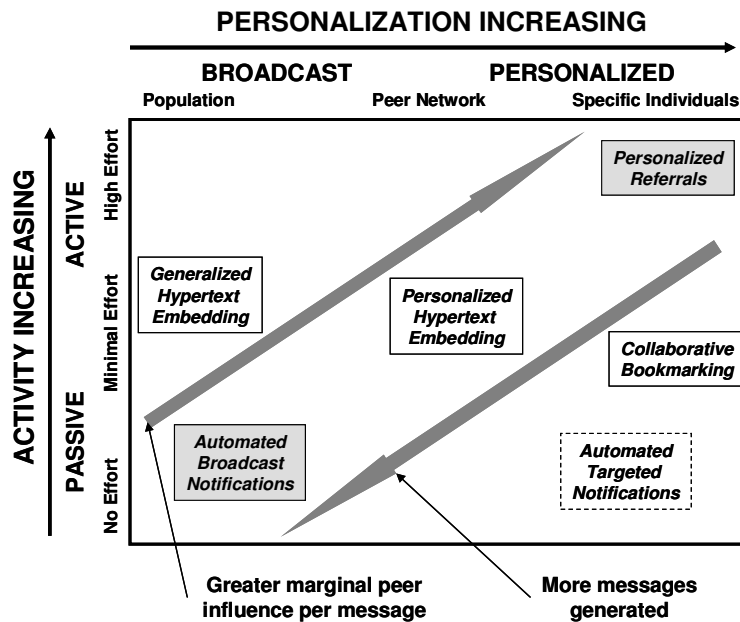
PERSONALIZATION INCREASING

BROADCAST

PERSONALIZED

Population

Peer Network

Specific Individuals

ACTIVITY INCREASING

ACTIVE

PASSIVE

High Effort

Minimal Effort

No Effort

Personalized Referrals

Generalized Hypertext Embedding

Personalized Hypertext Embedding

Collaborative Bookmarking

Automated Broadcast Notifications

Automated Targeted Notifications

Greater marginal peer influence per message

More messages generated